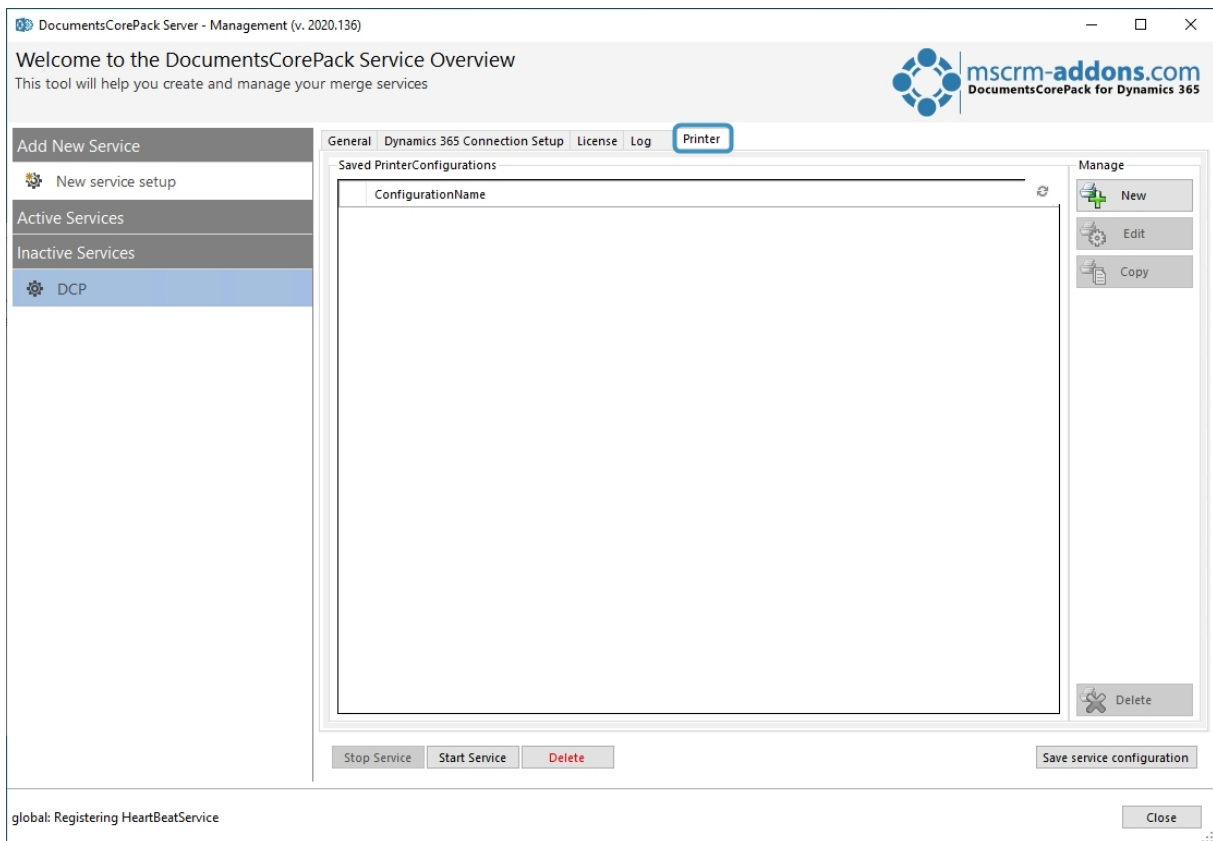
DocumentsCorePack Server - Management (v. 2020.136)

Welcome to the DocumentsCorePack Service Overview
This tool will help you create and manage your merge services

mscrm-addons.com
DocumentsCorePack for Dynamics 365

Add New Service
New service setup
Active Services
Inactive Services
DCP

General | Dynamics 365 Connection Setup | License | Log | Printer

Saved PrinterConfigurations

ConfigurationName

Manage
New
Edit
Copy
Delete

Stop Service | Start Service | Delete

Save service configuration

global: Registering HeartBeatService

Close